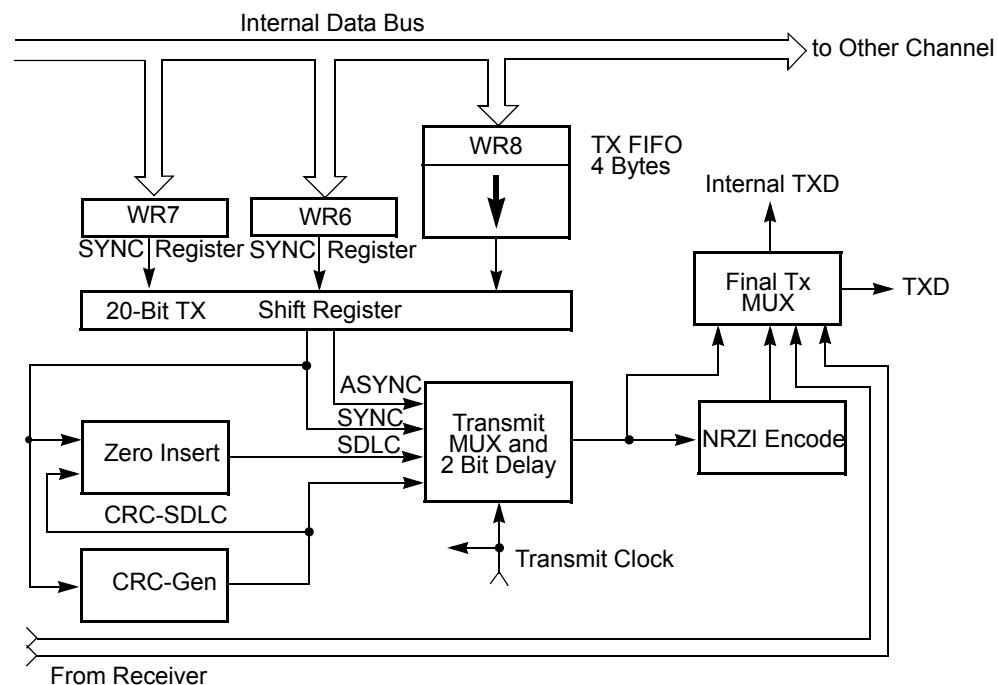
Internal Data Bus

to Other Channel

WR8

TX FIFO
4 Bytes

Internal TXD

WR7

WR6

SYNC Register SYNC Register

Final Tx MUX

TXD

20-Bit TX Shift Register

ASYNC

SYNC

SDLC

Transmit MUX and 2 Bit Delay

Zero Insert

NRZI Encode

CRC-SDLC

Transmit Clock

CRC-Gen

From Receiver